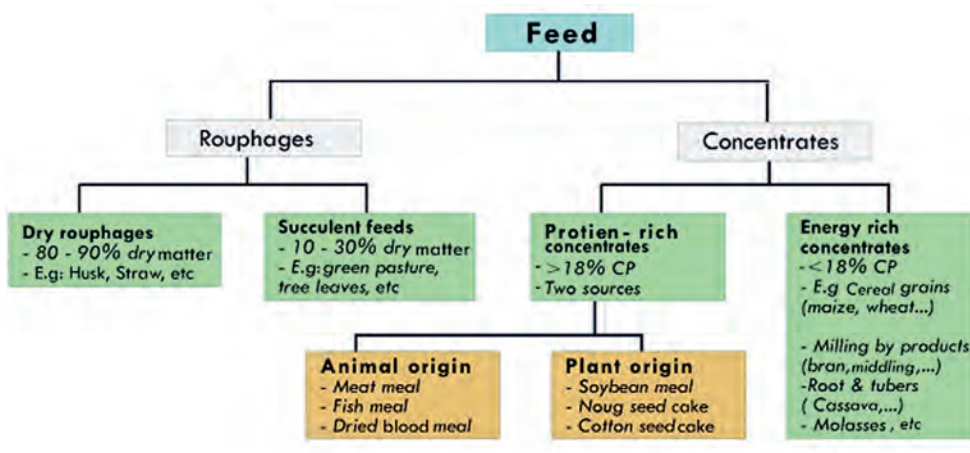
Feed

Rouphages

Concentrates

Dry rouphages
- 80 - 90% dry matter
- E.g: Husk, Straw, etc

Succulent feeds
- 10 - 30% dry matter
- E.g: green pasture, tree leaves, etc

Protien - rich concentrates
- >18% CP
- Two sources

Energy rich concentrates
- <18% CP
- E.g Cereal grains (maize, wheat...)

- Milling by products (bran, middling,...)
-Root & tubers ( Cassava,...)
- Molasses , etc

Animal origin
- Meat meal
- Fish meal
- Dried blood meal

Plant origin
- Soybean meal
- Noug seed cake
- Cotton seed cake